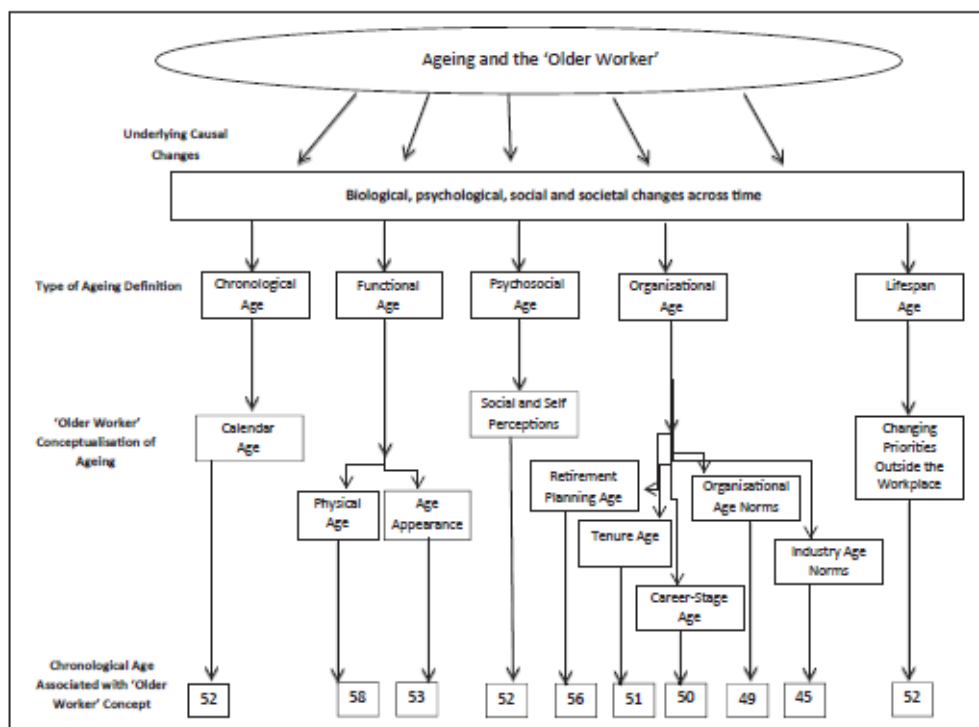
Ageing and the 'Older Worker'

Underlying Causal Changes

Biological, psychological, social and societal changes across time

Type of Ageing Definition

Chronological Age

Functional Age

Psychosocial Age

Organisational Age

Lifespan Age

'Older Worker' Conceptualisation of Ageing

Calendar Age

Social and Self Perceptions

Changing Priorities Outside the Workplace

Physical Age

Age Appearance

Retirement Planning Age

Organisational Age Norms

Tenure Age

Industry Age Norms

Career-Stage Age

Chronological Age Associated with 'Older Worker' Concept

52

58

53

52

56

51

50

49

45

52